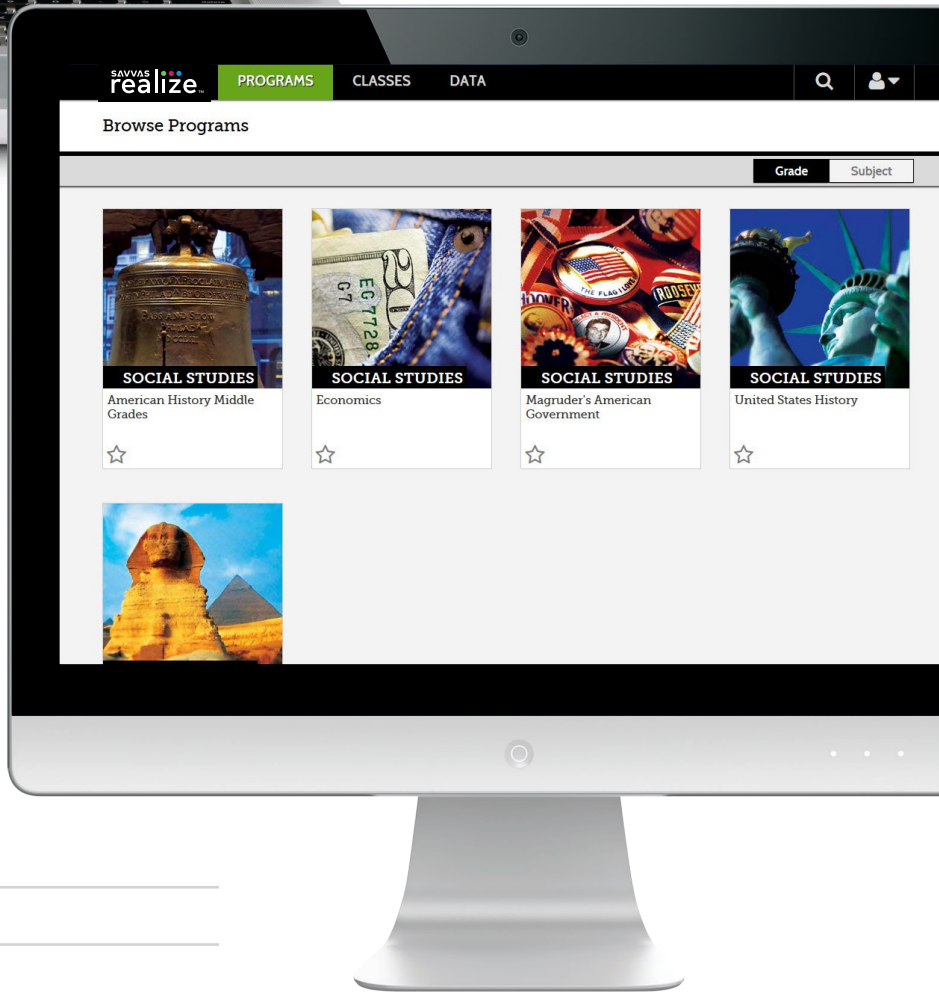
SAVVAS realize™ PROGRAMS CLASSES DATA

Browse Programs

Grade Subject

SOCIAL STUDIES
American History Middle Grades

SOCIAL STUDIES
Economics

SOCIAL STUDIES
Magruder's American Government

SOCIAL STUDIES
United States History